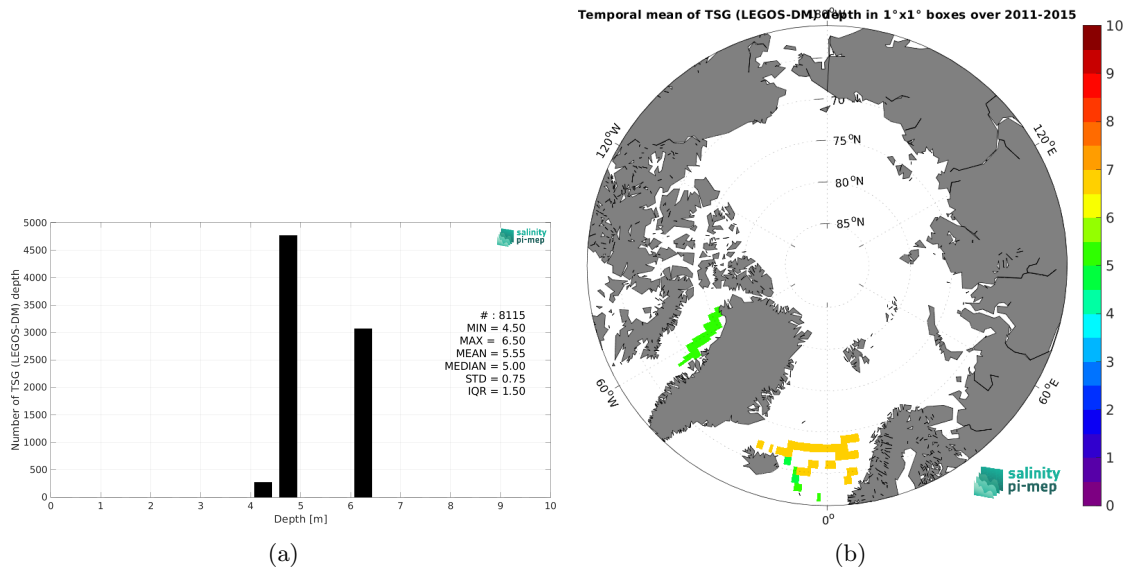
5000
4500
4000
3500
3000
2500
2000
1500
1000
500
0
Number of TSG (LEGOS-DM) depth
0 1 2 3 4 5 6 7 8 9 10
Depth [m]
salinity pi-mep
# : 8115
MIN = 4.50
MAX = 6.50
MEAN = 5.55
MEDIAN = 5.00
STD = 0.75
IQR = 1.50
(a)

Temporal mean of TSG (LEGOS-DM) depth in 1°x1° boxes over 2011-2015
180°
70
75 $^o$N
80 $^o$N
85 $^o$N
120$^o$W
120$^o$E
60$^o$W
60$^o$E
0$^o$
salinity pi-mep
10
9
8
7
6
5
4
3
2
1
0
(b)